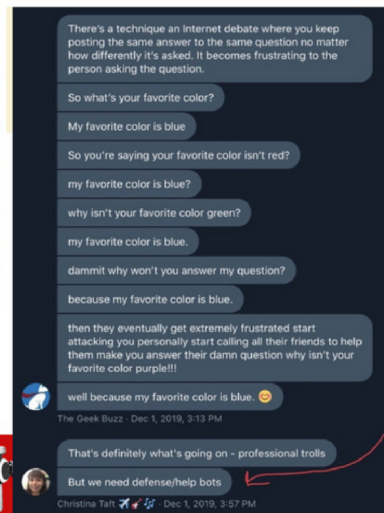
There's a technique an Internet debate where you keep posting the same answer to the same question no matter how differently it's asked. It becomes frustrating to the person asking the question.

So what's your favorite color?

My favorite color is blue

So you're saying your favorite color isn't red?

my favorite color is blue?

why isn't your favorite color green?

my favorite color is blue.

dammit why won't you answer my question?

because my favorite color is blue.

then they eventually get extremely frustrated start attacking you personally start calling all their friends to help them make you answer their damn question why isn't your favorite color purple!!!

well because my favorite color is blue. 😊

The Geek Buzz · Dec 1, 2019, 3:13 PM

That's definitely what's going on - professional trolls

But we need defense/help bots

Christine Taft ✈️🎸🎶 · Dec 1, 2019, 3:57 PM